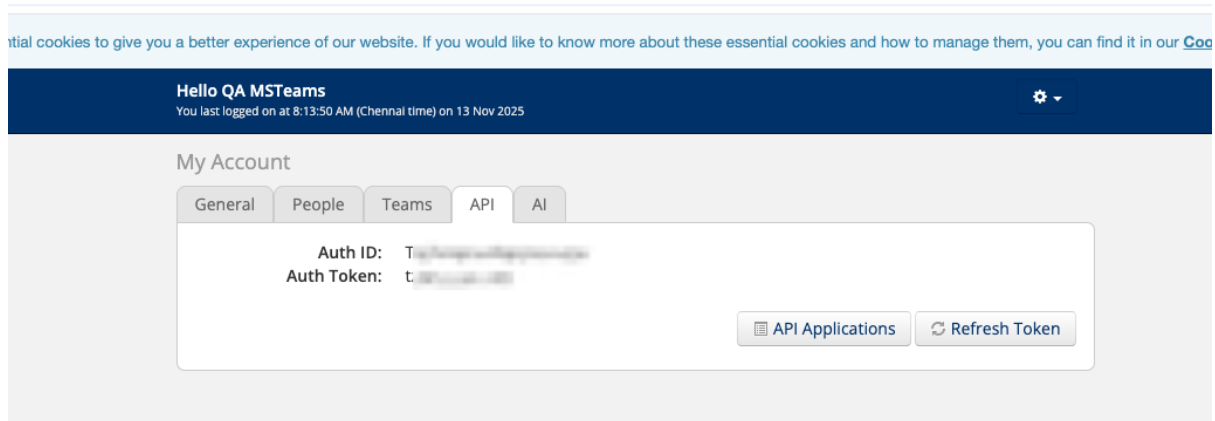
ntial cookies to give you a better experience of our website. If you would like to know more about these essential cookies and how to manage them, you can find it in our Coo

Hello QA MSTeams
You last logged on at 8:13:50 AM (Chennai time) on 13 Nov 2025

My Account

General People Teams API AI

Auth ID: T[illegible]
Auth Token: t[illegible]

API Applications Refresh Token